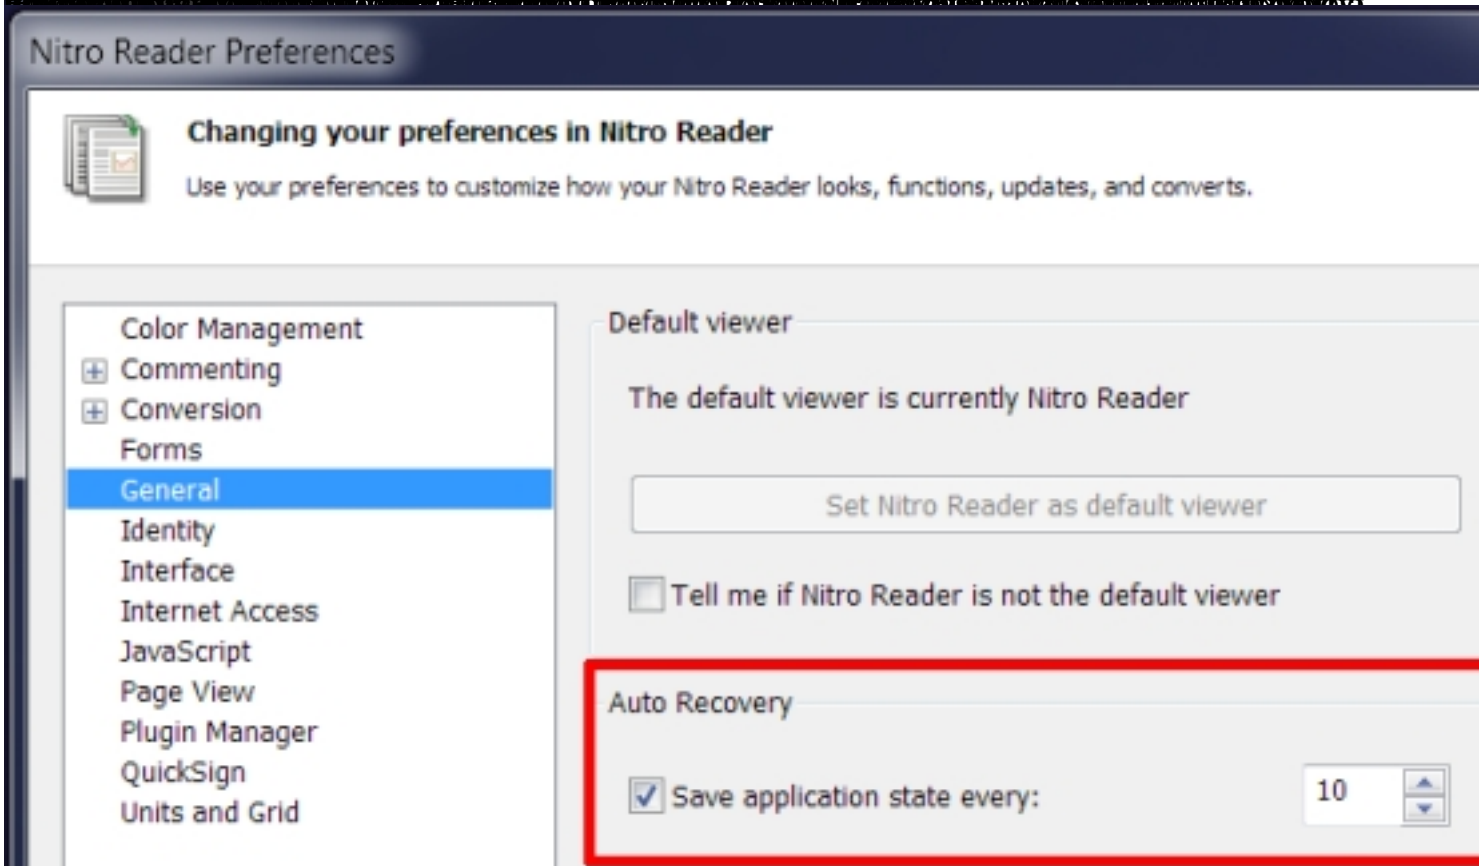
Nitro Reader Preferences

Changing your preferences in Nitro Reader

Use your preferences to customize how your Nitro Reader looks, functions, updates, and converts.

Color Management
Commenting
Conversion
Forms
General
Identity
Interface
Internet Access
JavaScript
Page View
Plugin Manager
QuickSign
Units and Grid

Default viewer

The default viewer is currently Nitro Reader

Set Nitro Reader as default viewer

Tell me if Nitro Reader is not the default viewer

Auto Recovery

Save application state every:

10